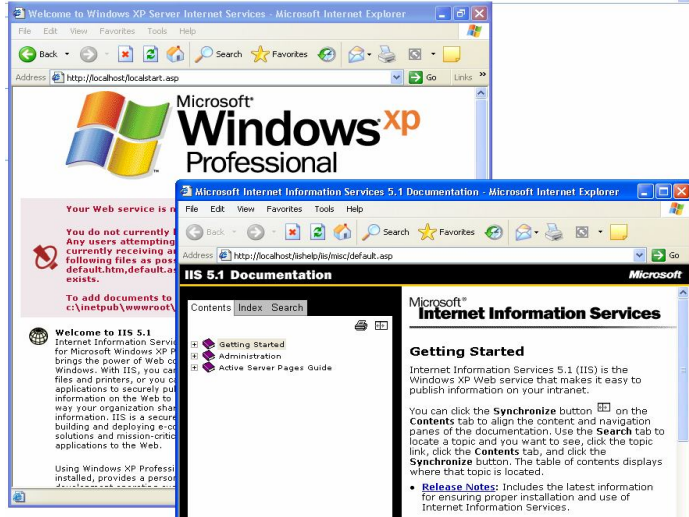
Welcome to Windows XP Server Internet Services - Microsoft Internet Explorer

File Edit View Favorites Tools Help

Back Search Favorites

Address http://localhost/localstart.asp Go Links »

Microsoft® Windows xp Professional

Your Web service is n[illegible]

You do not currently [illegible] Any users attempting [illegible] currently receiving a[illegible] following files as pos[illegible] default.htm,default.a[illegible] exists.

To add documents to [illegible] c:\inetpub\wwwroot\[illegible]

Welcome to IIS 5.1

Internet Information Servi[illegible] for Microsoft Windows XP P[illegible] brings the power of Web co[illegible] Windows. With IIS, you ca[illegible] files and printers, or you c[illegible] applications to securely pu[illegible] information on the Web to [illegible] way your organization shar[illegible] information. IIS is a secure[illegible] building and deploying e-co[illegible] solutions and mission-critic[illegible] applications to the Web.

Using Windows XP Professi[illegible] installed, provides a perso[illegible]

Microsoft Internet Information Services 5.1 Documentation - Microsoft Internet Explorer

File Edit View Favorites Tools Help

Back Search Favorites

Address http://localhost/iishelp/iis/misc/default.asp Go

IIS 5.1 Documentation

Microsoft

Contents Index Search

Getting Started
Administration
Active Server Pages Guide

Microsoft® Internet Information Services

Getting Started

Internet Information Services 5.1 (IIS) is the Windows XP Web service that makes it easy to publish information on your intranet.

You can click the **Synchronize** button on the **Contents** tab to align the content and navigation panes of the documentation. Use the **Search** tab to locate a topic and you want to see, click the topic link, click the **Contents** tab, and click the **Synchronize** button. The table of contents displays where that topic is located.

• **Release Notes**: Includes the latest information for ensuring proper installation and use of Internet Information Services.